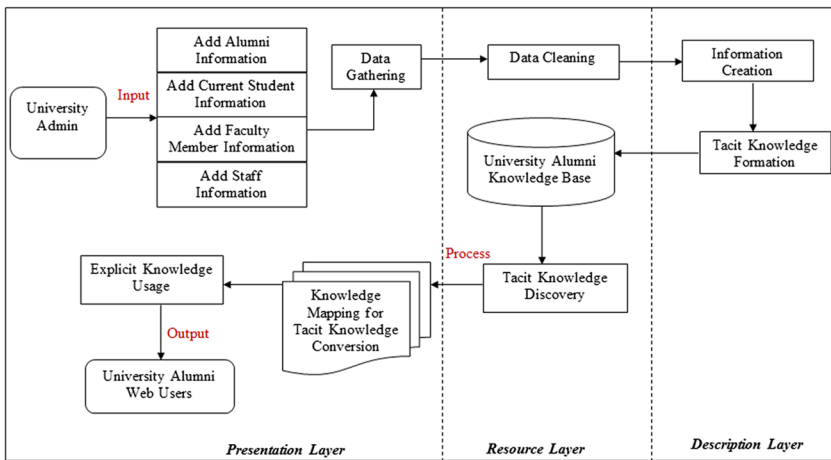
University Admin

Input

Add Alumni Information

Add Current Student Information

Add Faculty Member Information

Add Staff Information

Data Gathering

Data Cleaning

Information Creation

Tacit Knowledge Formation

University Alumni Knowledge Base

Process

Tacit Knowledge Discovery

Knowledge Mapping for Tacit Knowledge Conversion

Explicit Knowledge Usage

Output

University Alumni Web Users

Presentation Layer

Resource Layer

Description Layer